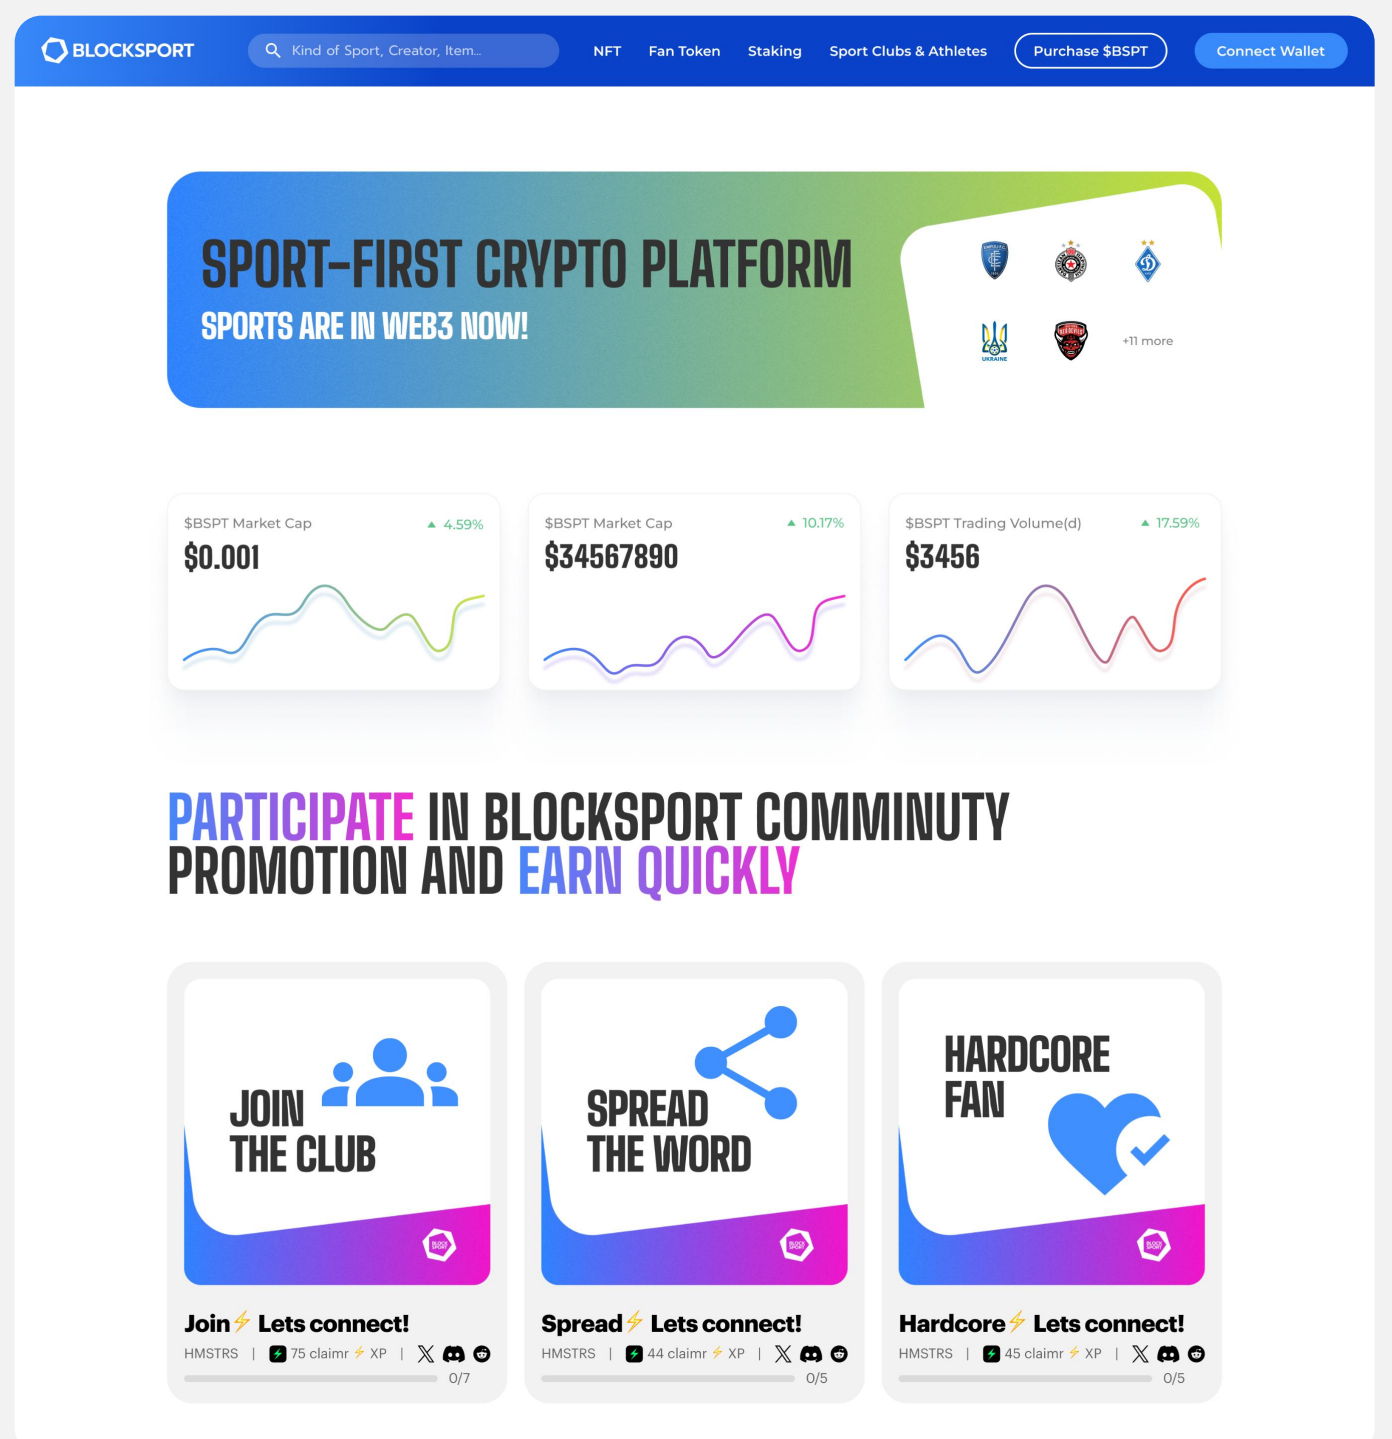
BLOCKSPORT

Kind of Sport, Creator, Item...

NFT Fan Token Staking Sport Clubs & Athletes Purchase $BSPT Connect Wallet

SPORT-FIRST CRYPTO PLATFORM

SPORTS ARE IN WEB3 NOW!

UKRAINE

+11 more

$BSPT Market Cap ▲ 4.59%
$0.001

$BSPT Market Cap ▲ 10.17%
$34567890

$BSPT Trading Volume(d) ▲ 17.59%
$3456

PARTICIPATE IN BLOCKSPORT COMMINUTY PROMOTION AND EARN QUICKLY

JOIN THE CLUB

Join⚡ Lets connect!
HMSTRS | 75 claimr ⚡ XP |
0/7

SPREAD THE WORD

Spread⚡ Lets connect!
HMSTRS | 44 claimr ⚡ XP |
0/5

HARDCORE FAN

Hardcore⚡ Lets connect!
HMSTRS | 45 claimr ⚡ XP |
0/5